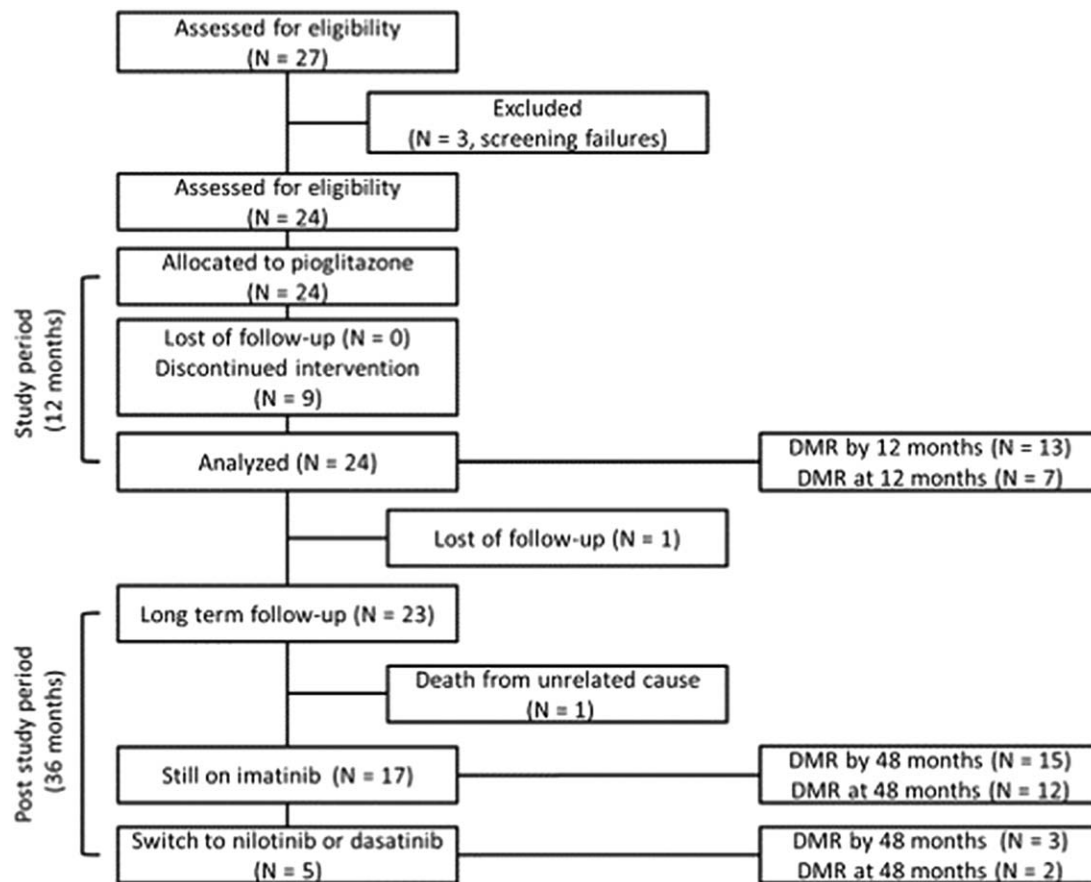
Assessed for eligibility
(N = 27)

Excluded
(N = 3, screening failures)

Assessed for eligibility
(N = 24)

Study period
(12 months)

Allocated to pioglitazone
(N = 24)

Lost of follow-up (N = 0)
Discontinued intervention
(N = 9)

Analyzed (N = 24)

DMR by 12 months (N = 13)
DMR at 12 months (N = 7)

Lost of follow-up (N = 1)

Post study period
(36 months)

Long term follow-up (N = 23)

Death from unrelated cause
(N = 1)

Still on imatinib (N = 17)

DMR by 48 months (N = 15)
DMR at 48 months (N = 12)

Switch to nilotinib or dasatinib
(N = 5)

DMR by 48 months (N = 3)
DMR at 48 months (N = 2)